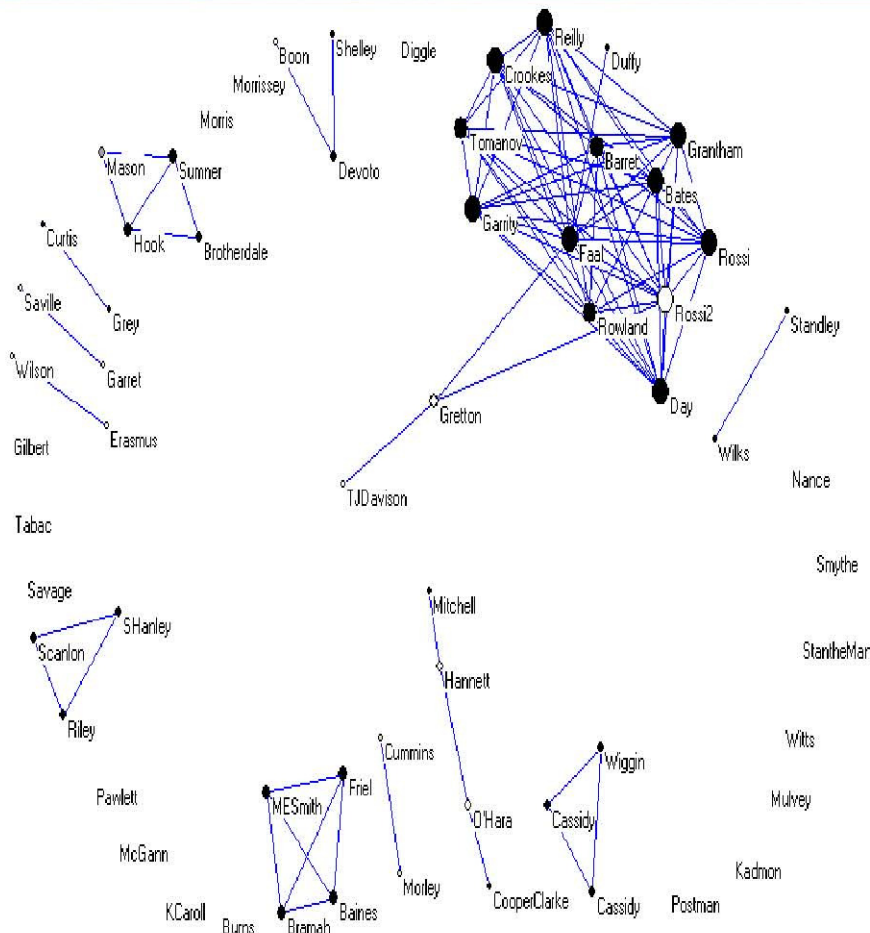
Boon
Shelley
Diggle
Morrissey
Morris
Devoto
Reilly
Duffy
Crookes
Tomanov
Barret
Grantham
Bates
Garrity
Faal
Rossi
Rossi2
Rowland
Day
Mason
Sumner
Hook
Brotherdale
Curtis
Grey
Saville
Garret
Wilson
Erasmus
Gilbert
Gretton
TJDavison
Standley
Wilks
Nance
Tabac
Smythe
Savage
SHanley
Scanlon
Riley
Mitchell
Hannett
StantheMan
Witts
Cummins
Wiggin
Pawlett
MESmith
Friel
O'Hara
Cassidy
Mulvey
McGann
Morley
Kadmon
CooperClarke
Cassidy
Postman
KCaroll
Burns
Bramah
Baines